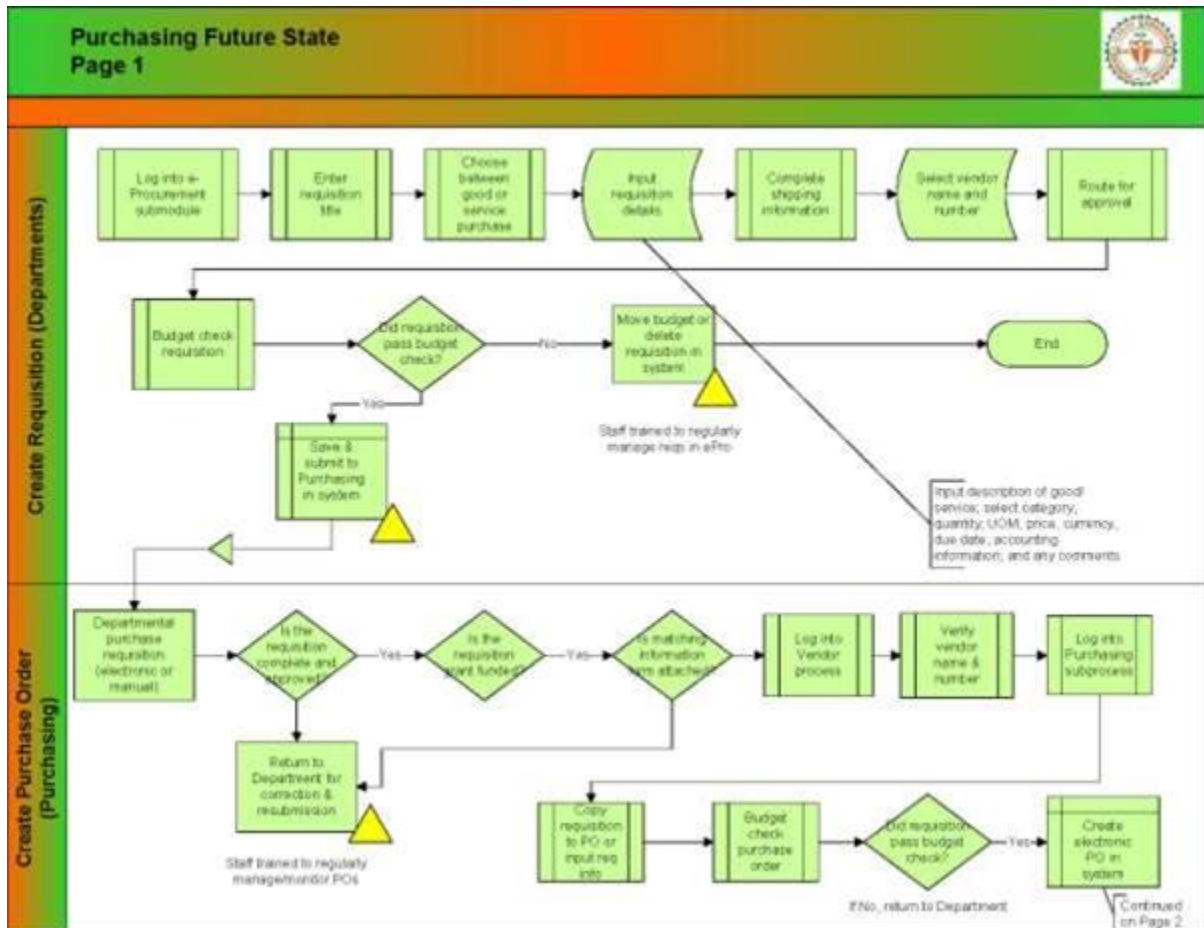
Purchasing Future State
Page 1

Create Requisition (Departments)

Log into e-Procurement submodule

Enter requisition title

Choose between good or service purchase

Input requisition details

Complete shipping information

Select vendor name and number

Route for approval

Budget check requisition

Did requisition pass budget check?

No

Move budget or delete requisition in system

End

Yes

Save & submit to Purchasing in system

Staff trained to regularly manage reqs in ePro

Input description of good/ service; select category; quantity; UOM; price; currency; due date; accounting information; and any comments

Create Purchase Order (Purchasing)

Departmental purchase requisition (electronic or manual)

Is the requisition complete and approved?

Yes

Is the requisition grant funded?

Yes

Is matching information form attached?

Log into Vendor process

Verify vendor name & number

Log into Purchasing subprocess

Return to Department for correction & resubmission

Staff trained to regularly manage/monitor POs

Copy requisition to PO or input req info

Budget check purchase order

Did requisition pass budget check?

Yes

Create electronic PO in system

If No, return to Department

Continued on Page 2